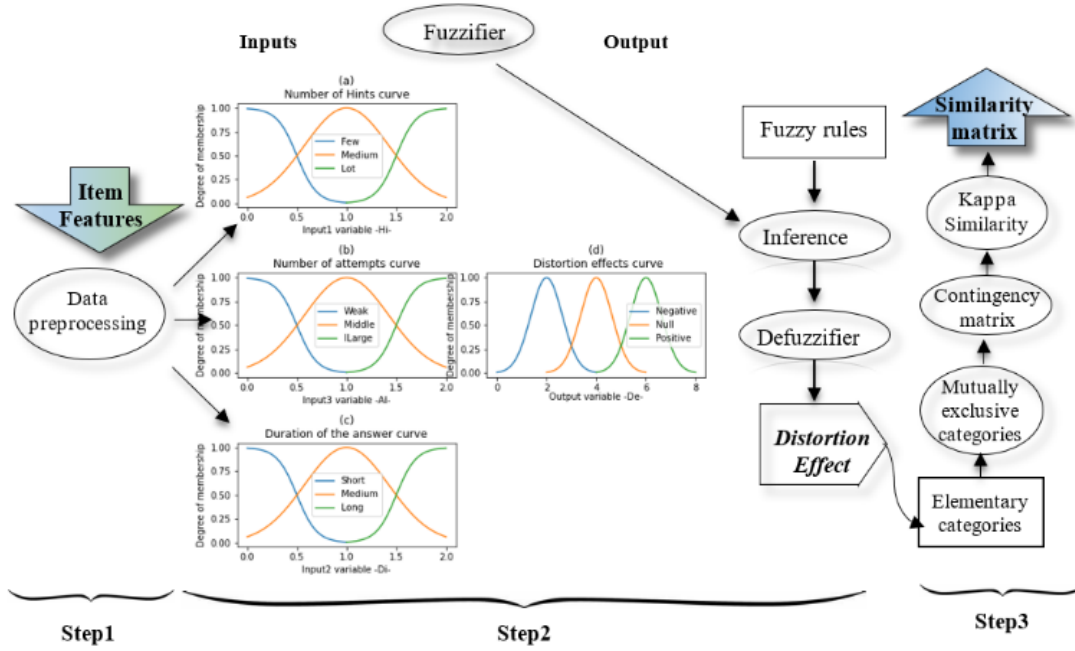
Inputs

Fuzzifier

Output

Item Features

Data preprocessing

(a)
Number of Hints curve

Degree of membership

1.00
0.75
0.50
0.25
0.00

Few
Medium
Lot

0.0 0.5 1.0 1.5 2.0
Input1 variable -Hi-

(b)
Number of attempts curve

Degree of membership

1.00
0.75
0.50
0.25
0.00

Weak
Middle
lLarge

0.0 0.5 1.0 1.5 2.0
Input3 variable -At-

(d)
Distortion effects curve

Degree of membership

1.00
0.75
0.50
0.25
0.00

Negative
Null
Positive

0 2 4 6 8
Output variable -De-

(c)
Duration of the answer curve

Degree of membership

1.00
0.75
0.50
0.25
0.00

Short
Medium
Long

0.0 0.5 1.0 1.5 2.0
Input2 variable -Di-

Fuzzy rules

Inference

Defuzzifier

Distortion Effect

Similarity matrix

Kappa Similarity

Contingency matrix

Mutually exclusive categories

Elementary categories

Step1

Step2

Step3